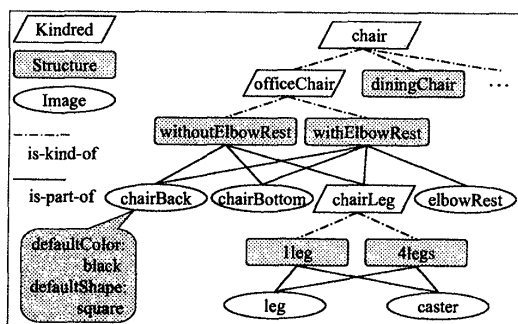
Kindred

Structure

Image

is-kind-of

is-part-of

chair

officeChair

diningChair

...

withoutElbowRest

withElbowRest

chairBack

chairBottom

chairLeg

elbowRest

defaultColor: black
defaultShape: square

1leg

4legs

leg

caster